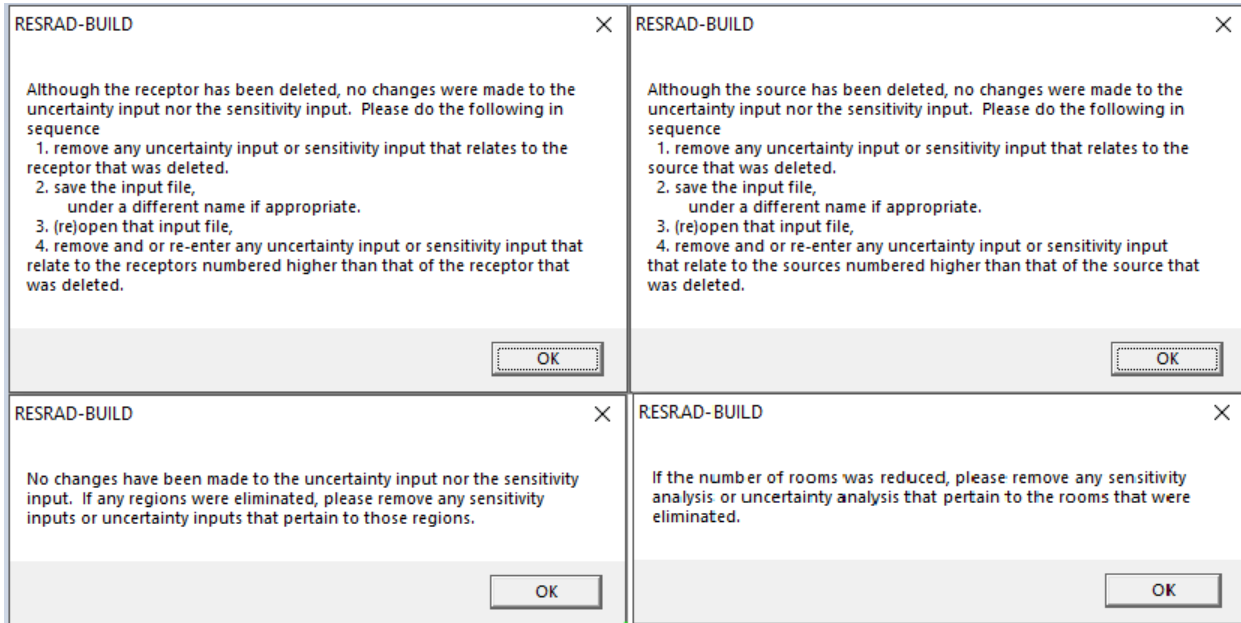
RESRAD-BUILD

X

Although the receptor has been deleted, no changes were made to the uncertainty input nor the sensitivity input. Please do the following in sequence
1. remove any uncertainty input or sensitivity input that relates to the receptor that was deleted.
2. save the input file,
under a different name if appropriate.
3. (re)open that input file,
4. remove and or re-enter any uncertainty input or sensitivity input that relate to the receptors numbered higher than that of the receptor that was deleted.

OK

RESRAD-BUILD

X

Although the source has been deleted, no changes were made to the uncertainty input nor the sensitivity input. Please do the following in sequence
1. remove any uncertainty input or sensitivity input that relates to the source that was deleted.
2. save the input file,
under a different name if appropriate.
3. (re)open that input file,
4. remove and or re-enter any uncertainty input or sensitivity input that relate to the sources numbered higher than that of the source that was deleted.

OK

RESRAD-BUILD

X

No changes have been made to the uncertainty input nor the sensitivity input. If any regions were eliminated, please remove any sensitivity inputs or uncertainty inputs that pertain to those regions.

OK

RESRAD-BUILD

X

If the number of rooms was reduced, please remove any sensitivity analysis or uncertainty analysis that pertain to the rooms that were eliminated.

OK